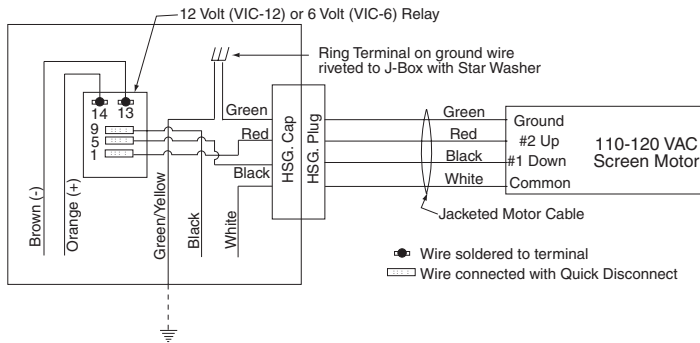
12 Volt (VIC-12) or 6 Volt (VIC-6) Relay

Ring Terminal on ground wire riveted to J-Box with Star Washer

14 13
9
5
1

Green
Red
Black

HSG. Cap
HSG. Plug

Green
Red
Black
White

Ground
#2 Up
#1 Down
Common

110-120 VAC Screen Motor

Brown (-)
Orange (+)
Green/Yellow
Black
White

Jacketed Motor Cable

Wire soldered to terminal
Wire connected with Quick Disconnect